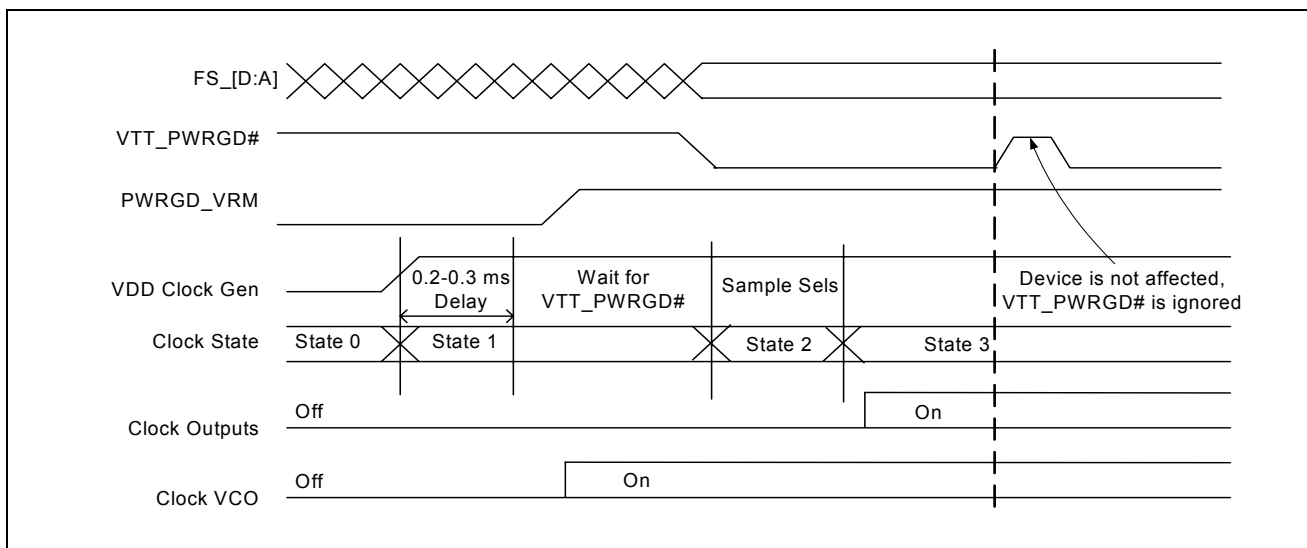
FS_[D:A]

VTT_PWRGD#

PWRGD_VRM

VDD Clock Gen

0.2-0.3 ms Delay

Wait for VTT_PWRGD#

Sample Sels

Device is not affected, VTT_PWRGD# is ignored

Clock State

State 0

State 1

State 2

State 3

Clock Outputs

Off

On

Clock VCO

Off

On